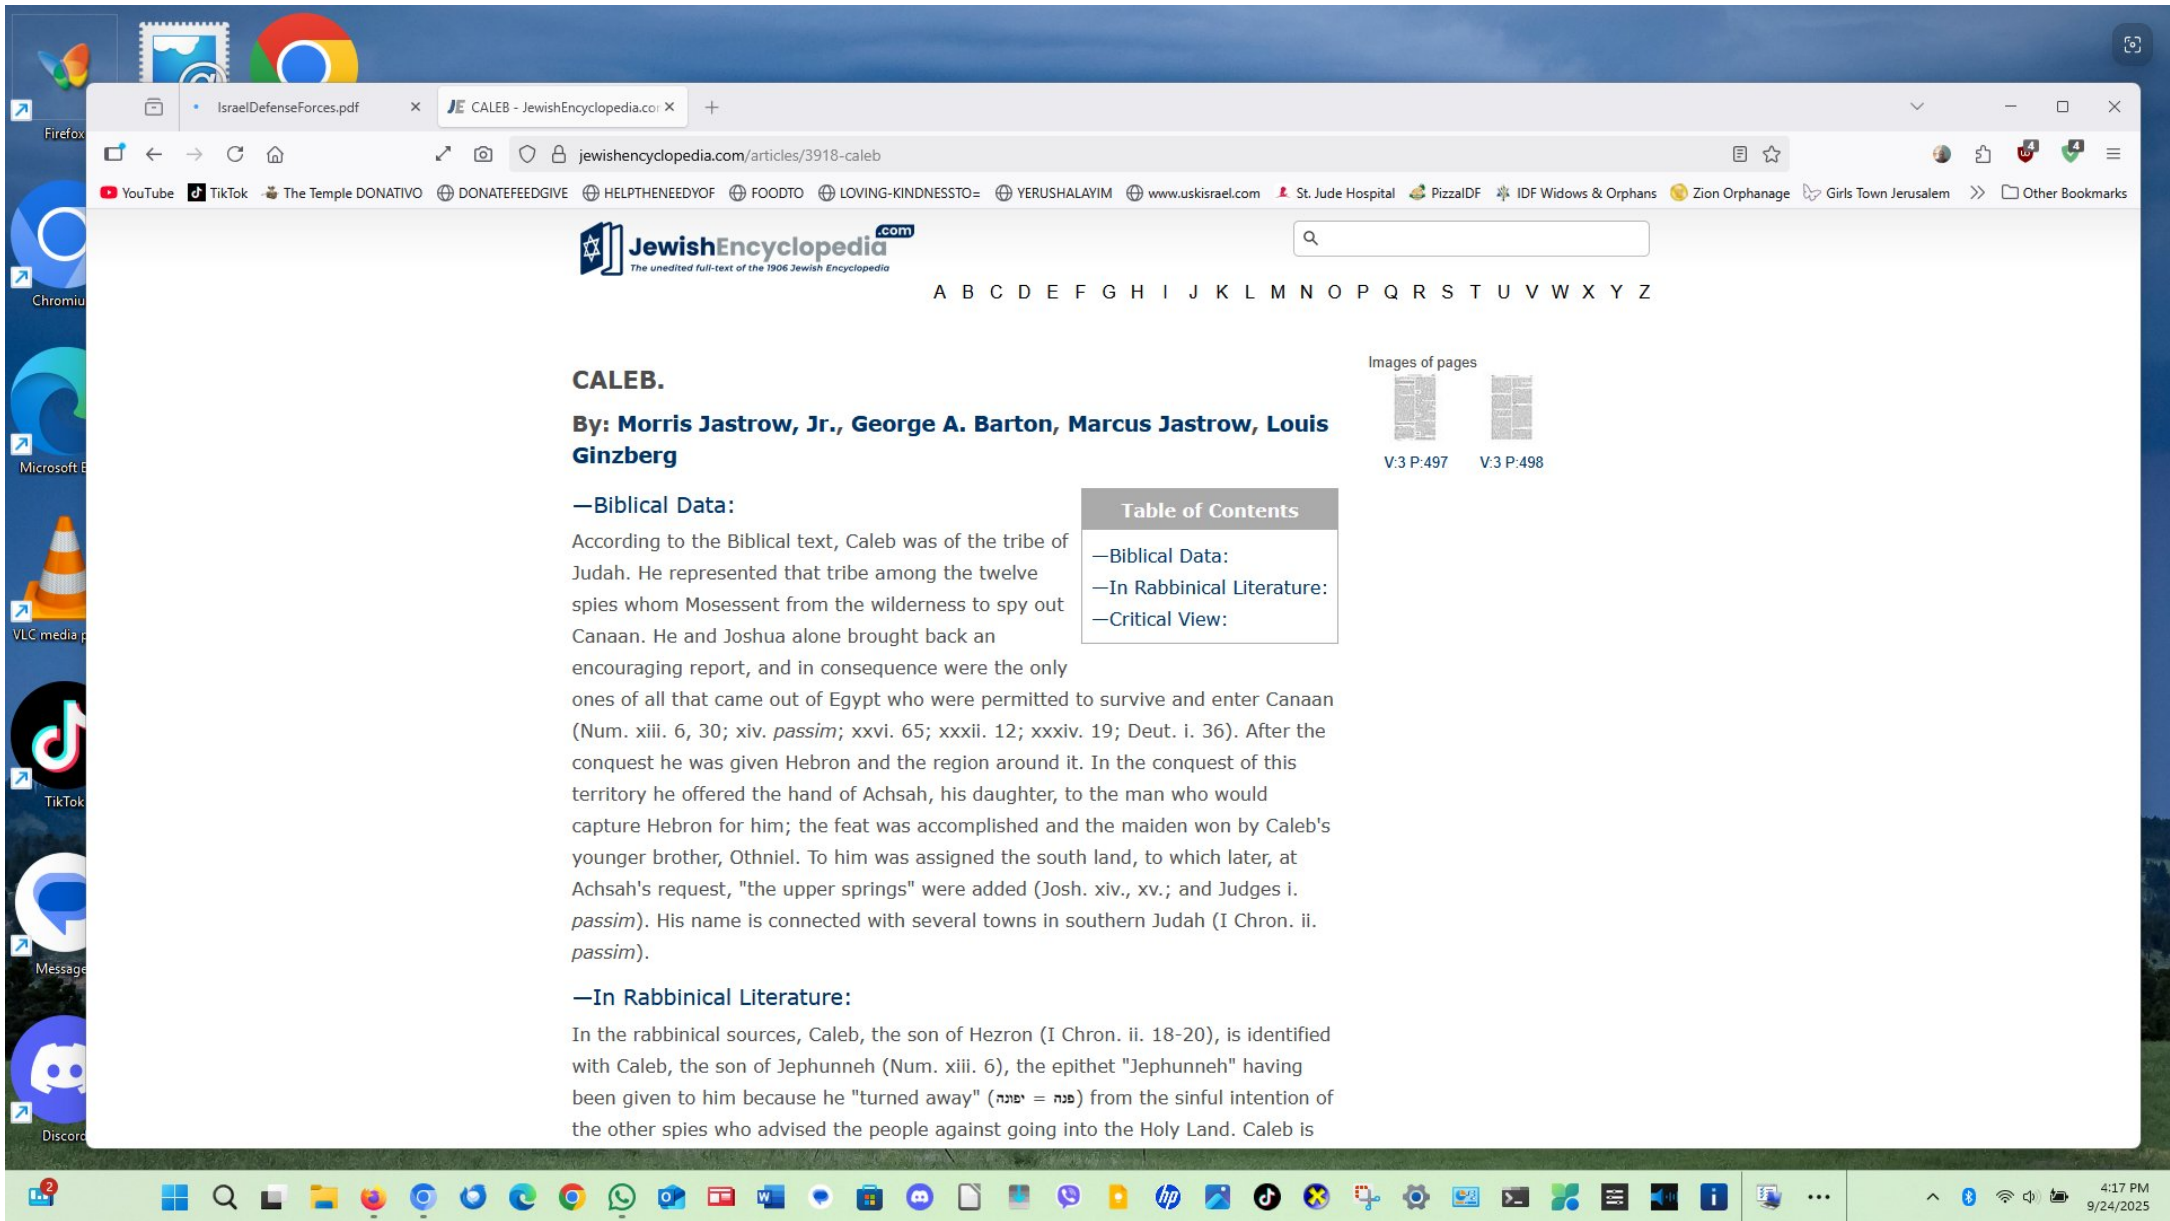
Firefox
Chromiu
Microsoft E
VLC media p
TikTok
Message
Discord

IsraelDefenseForces.pdf
CALEB - JewishEncyclopedia.co

jewishencyclopedia.com/articles/3918-caleb

YouTube TikTok The Temple DONATIVO DONATEFEEDGIVE HELPTHENEEDYOF FOODTO LOVING-KINDNESSTO= YERUSHALAYIM www.uskisrael.com St. Jude Hospital PizzaIDF IDF Widows & Orphans Zion Orphanage Girls Town Jerusalem Other Bookmarks

JewishEncyclopedia.com
The unedited full-text of the 1906 Jewish Encyclopedia

A B C D E F G H I J K L M N O P Q R S T U V W X Y Z

CALEB.

By: Morris Jastrow, Jr., George A. Barton, Marcus Jastrow, Louis Ginzberg

Images of pages
V:3 P:497 V:3 P:498

Table of Contents
—Biblical Data:
—In Rabbinical Literature:
—Critical View:

—Biblical Data:

According to the Biblical text, Caleb was of the tribe of Judah. He represented that tribe among the twelve spies whom Mosessent from the wilderness to spy out Canaan. He and Joshua alone brought back an encouraging report, and in consequence were the only ones of all that came out of Egypt who were permitted to survive and enter Canaan (Num. xiii. 6, 30; xiv. passim; xxvi. 65; xxxii. 12; xxxiv. 19; Deut. i. 36). After the conquest he was given Hebron and the region around it. In the conquest of this territory he offered the hand of Achsah, his daughter, to the man who would capture Hebron for him; the feat was accomplished and the maiden won by Caleb's younger brother, Othniel. To him was assigned the south land, to which later, at Achsah's request, "the upper springs" were added (Josh. xiv., xv.; and Judges i. passim). His name is connected with several towns in southern Judah (I Chron. ii. passim).

—In Rabbinical Literature:

In the rabbinical sources, Caleb, the son of Hezron (I Chron. ii. 18-20), is identified with Caleb, the son of Jephunneh (Num. xiii. 6), the epithet "Jephunneh" having been given to him because he "turned away" (יפונה = פנה) from the sinful intention of the other spies who advised the people against going into the Holy Land. Caleb is

4:17 PM
9/24/2025